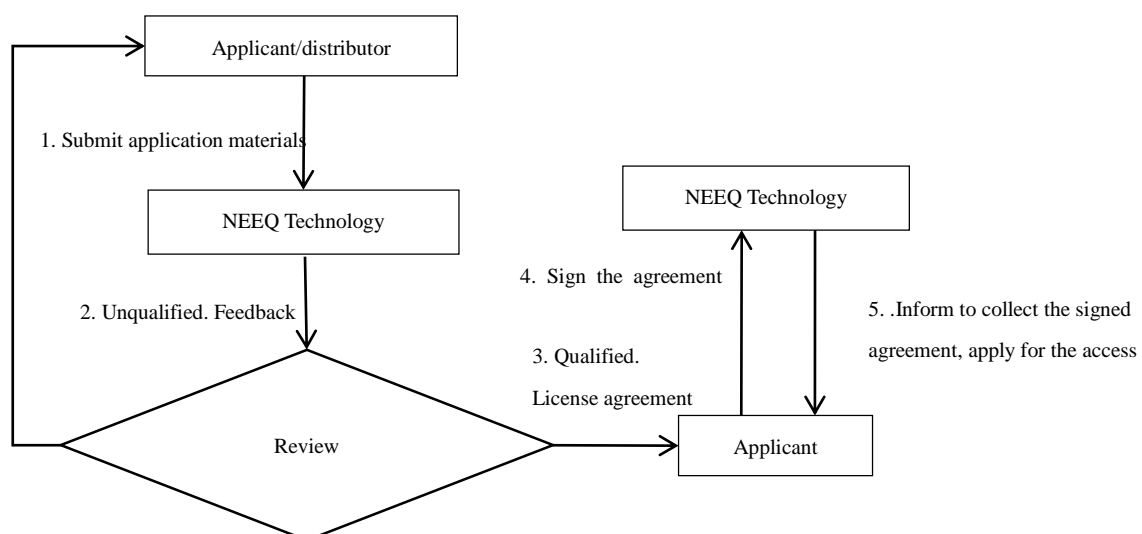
Applicant/distributor

1. Submit application materials

NEEQ Technology

2. Unqualified. Feedback

Review

3. Qualified.
License agreement

Applicant

4. Sign the agreement

NEEQ Technology

5. .Inform to collect the signed agreement, apply for the access